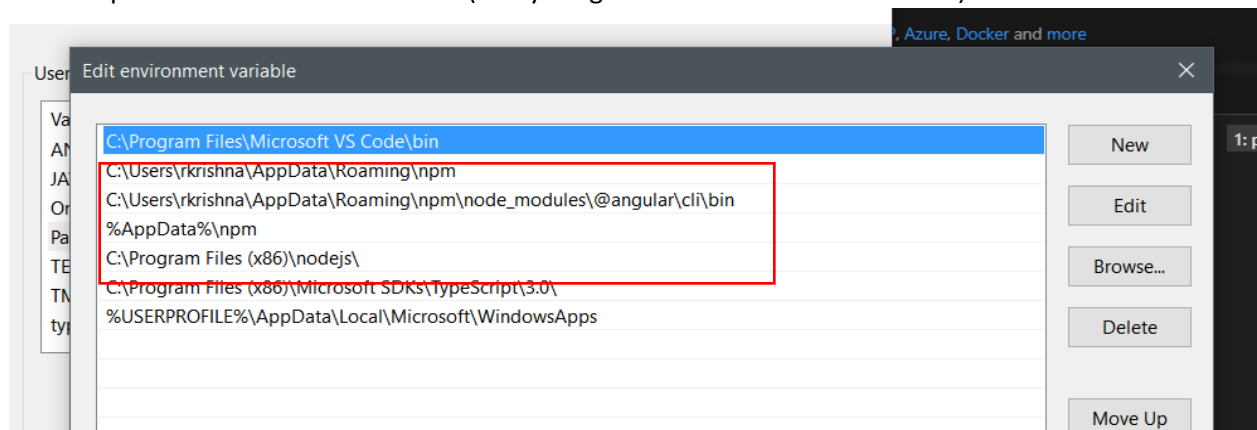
P, Azure, Docker and more

User

Va
AN
JA
On
Pa
TE
TM
typ

Edit environment variable

C:\Program Files\Microsoft VS Code\bin
C:\Users\rkrishna\AppData\Roaming\npm
C:\Users\rkrishna\AppData\Roaming\npm\node_modules\@angular\cli\bin
%AppData%\npm
C:\Program Files (x86)\nodejs\
C:\Program Files (x86)\Microsoft SDKs\TypeScript\3.0\
%USERPROFILE%\AppData\Local\Microsoft\WindowsApps

New
Edit
Browse...
Delete
Move Up

1: p